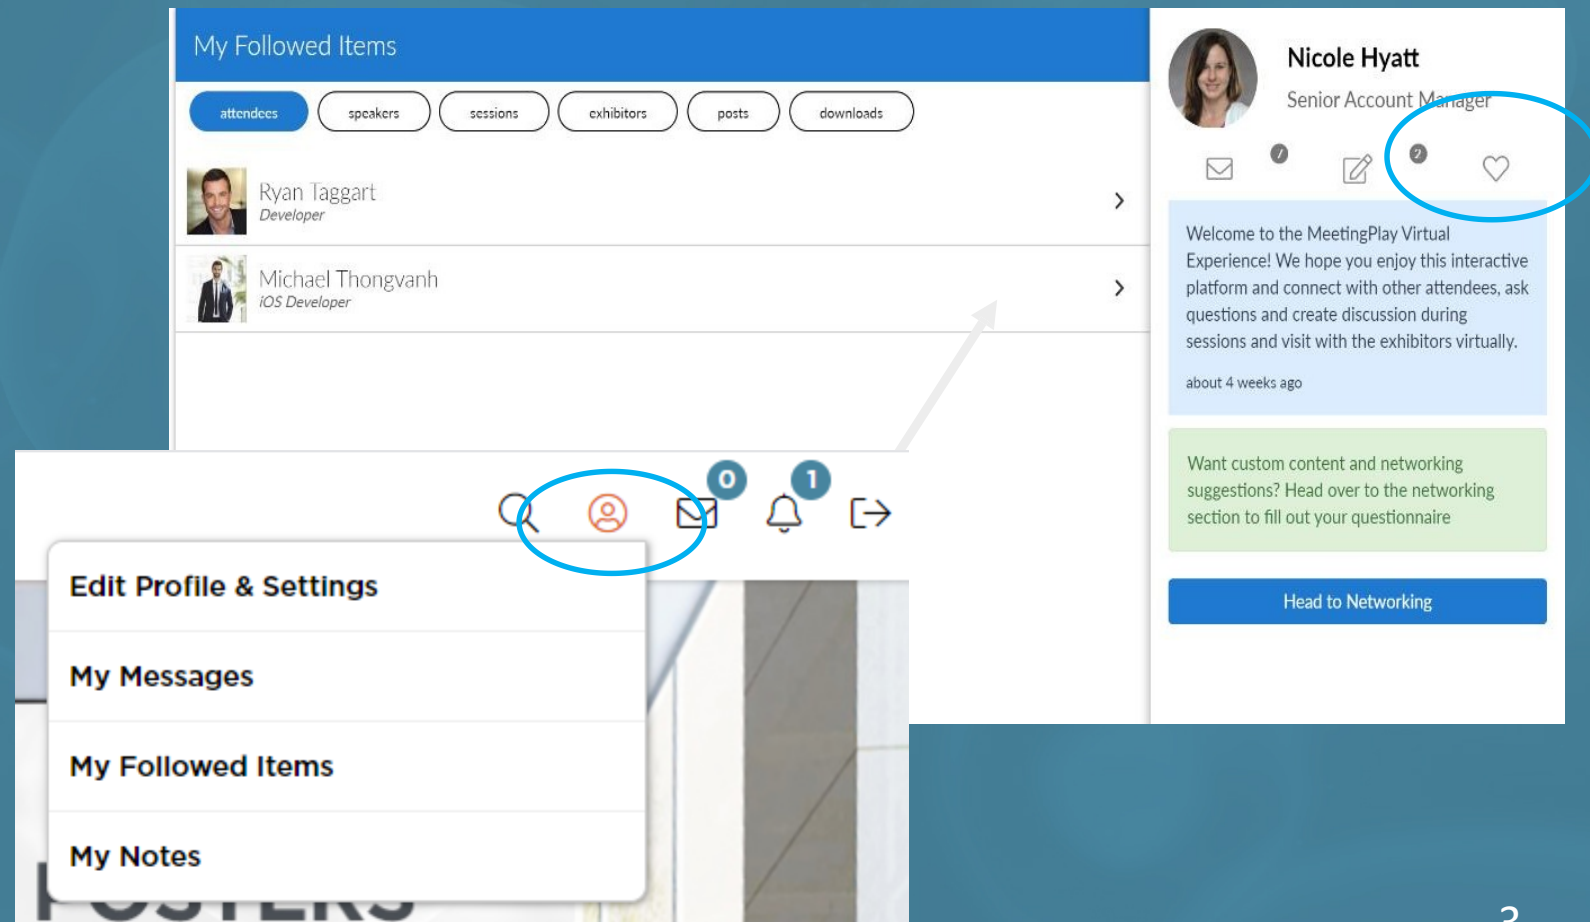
My Followed Items

attendees speakers sessions exhibitors posts downloads

Ryan Taggart
Developer

Michael Thongvanh
iOS Developer

Nicole Hyatt
Senior Account Manager

Welcome to the MeetingPlay Virtual Experience! We hope you enjoy this interactive platform and connect with other attendees, ask questions and create discussion during sessions and visit with the exhibitors virtually.

about 4 weeks ago

Want custom content and networking suggestions? Head over to the networking section to fill out your questionnaire

Head to Networking

0 1

Edit Profile & Settings

My Messages

My Followed Items

My Notes

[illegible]